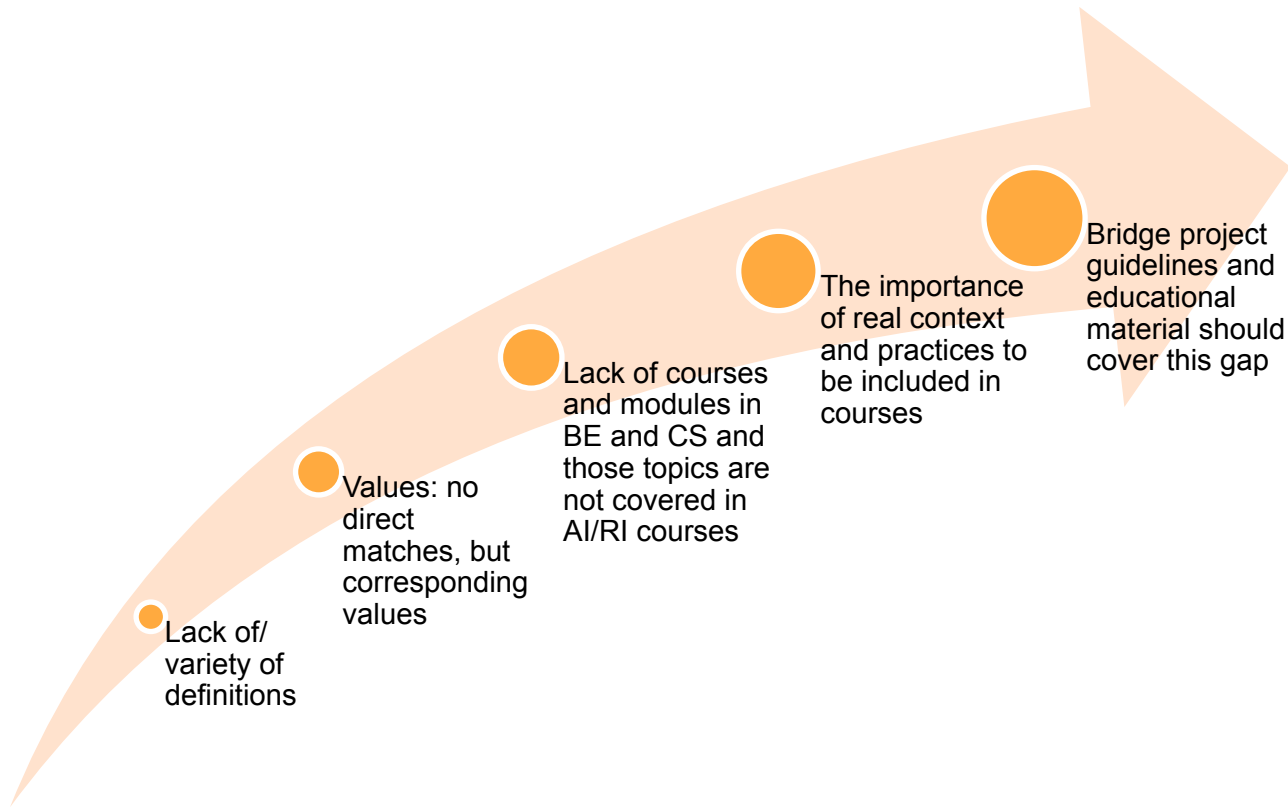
Lack of/ variety of definitions

Values: no direct matches, but corresponding values

Lack of courses and modules in BE and CS and those topics are not covered in AI/RI courses

The importance of real context and practices to be included in courses

Bridge project guidelines and educational material should cover this gap